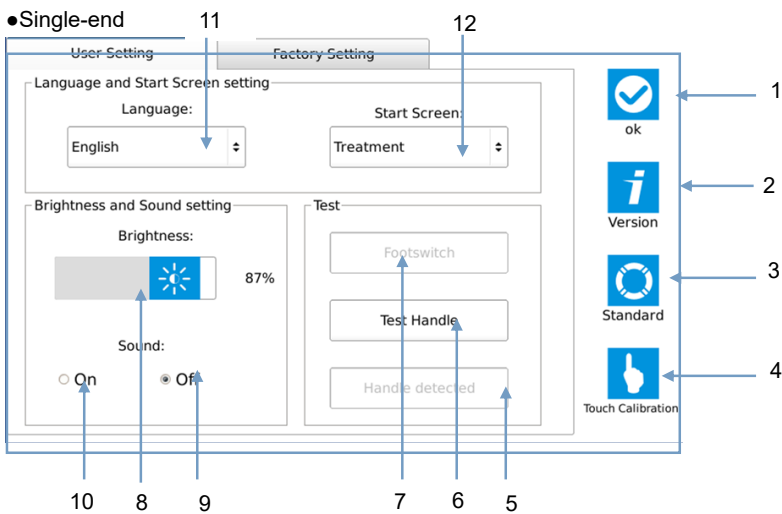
●Single-end

11

12

User Setting

Factory Setting

Language and Start Screen setting

Language:

English

Start Screen:

Treatment

Brightness and Sound setting

Brightness:

87%

Sound:

On

Off

Test

Footswitch

Test Handle

Handle detected

ok

Version

Standard

Touch Calibration

1

2

3

4

10

8

9

7

6

5